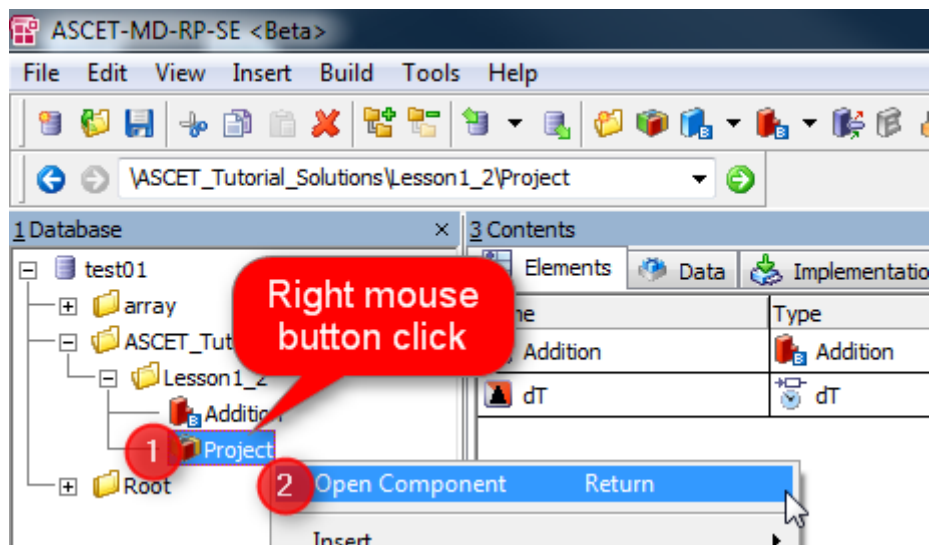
ASCET-MD-RP-SE <Beta>

File Edit View Insert Build Tools Help

\ASCET_Tutorial_Solutions\Lesson1_2\Project

1 Database

test01
array
ASCET_Tut
Lesson1_2
Additio
Project
Root

Right mouse button click

3 Contents

Elements Data Implementatio

me | Type
Addition | Addition
dT | dT

1

2 Open Component Return

Insert